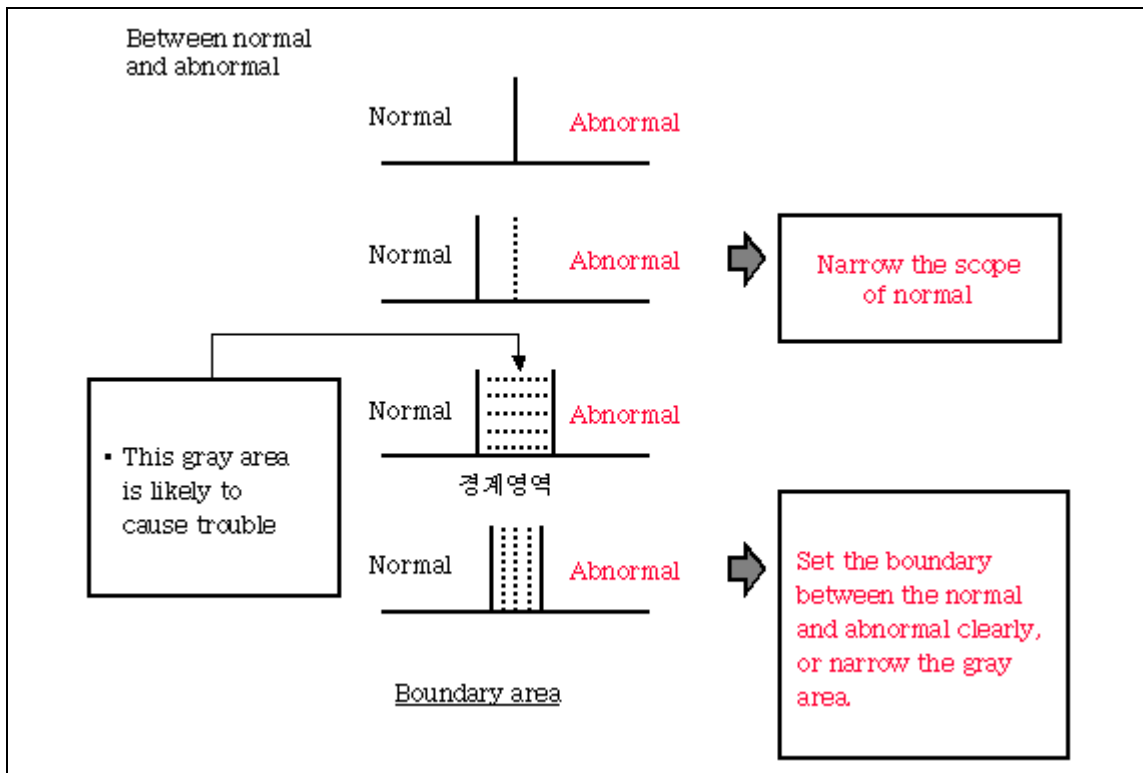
Between normal and abnormal

Normal

Abnormal

Normal

Abnormal

Narrow the scope of normal

▪ This gray area is likely to cause trouble

Normal

Abnormal

경계영역

Normal

Abnormal

Set the boundary between the normal and abnormal clearly, or narrow the gray area.

Boundary area